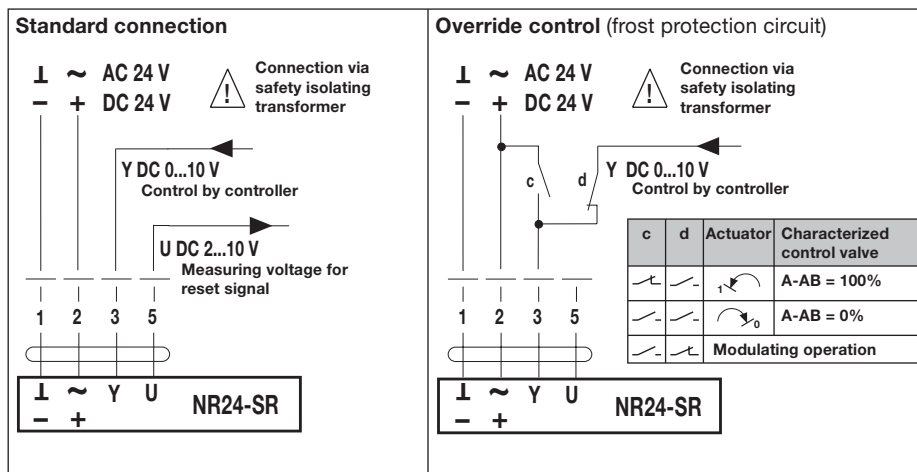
**Standard connection**

⊥ ~ AC 24 V
− + DC 24 V

Connection via safety isolating transformer

Y DC 0...10 V
Control by controller

U DC 2...10 V
Measuring voltage for reset signal

1 2 3 5

⊥ ~ Y U
− +
NR24-SR

**Override control** (frost protection circuit)

⊥ ~ AC 24 V
− + DC 24 V

Connection via safety isolating transformer

c d

Y DC 0...10 V
Control by controller

| c | d | Actuator | Characterized control valve |
|---|---|---|---|
| | | 1 | A-AB = 100% |
| | | 0 | A-AB = 0% |
| | | Modulating operation | |

1 2 3 5

⊥ ~ Y U
− +
NR24-SR